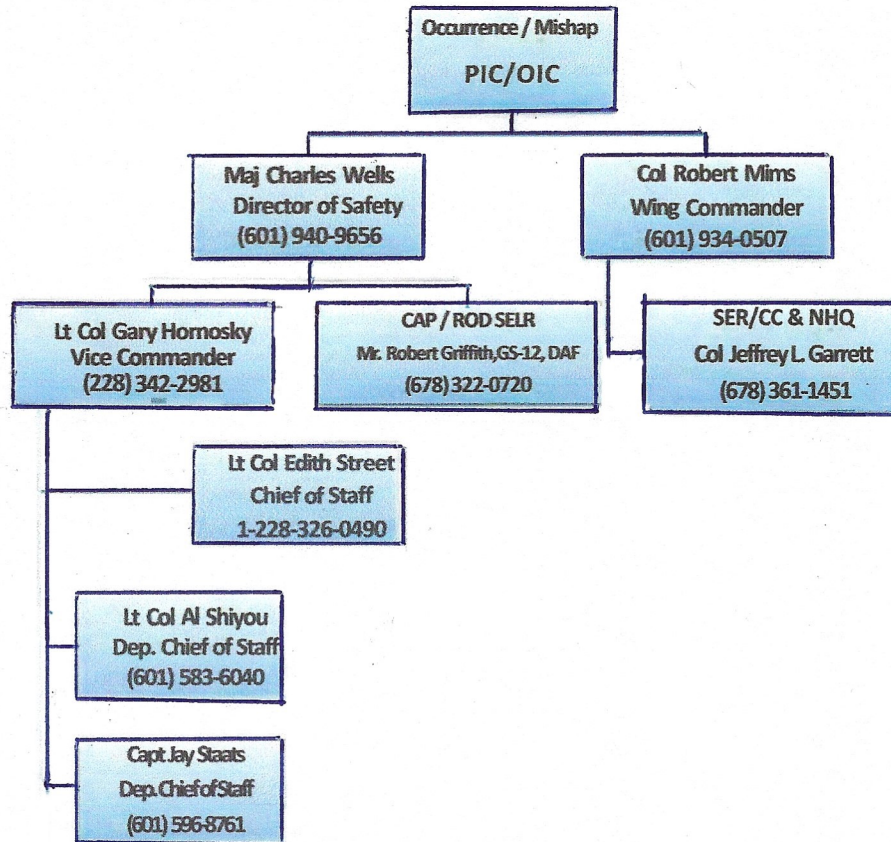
Occurrence / Mishap
PIC/OIC

Maj Charles Wells
Director of Safety
(601) 940-9656

Col Robert Mims
Wing Commander
(601) 934-0507

Lt Col Gary Hornosky
Vice Commander
(228) 342-2981

CAP / ROD SELR
Mr. Robert Griffith, GS-12, DAF
(678) 322-0720

SER/CC & NHQ
Col Jeffrey L. Garrett
(678) 361-1451

Lt Col Edith Street
Chief of Staff
1-228-326-0490

Lt Col Al Shiyou
Dep. Chief of Staff
(601) 583-6040

Capt Jay Staats
Dep. Chief of Staff
(601) 596-8761